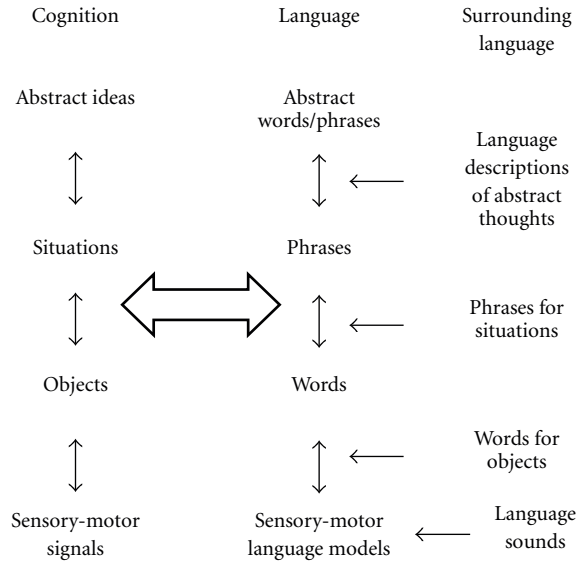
Cognition

Language

Surrounding language

Abstract ideas

Abstract words/phrases

Language descriptions of abstract thoughts

Situations

Phrases

Phrases for situations

Objects

Words

Words for objects

Sensory-motor signals

Sensory-motor language models

Language sounds